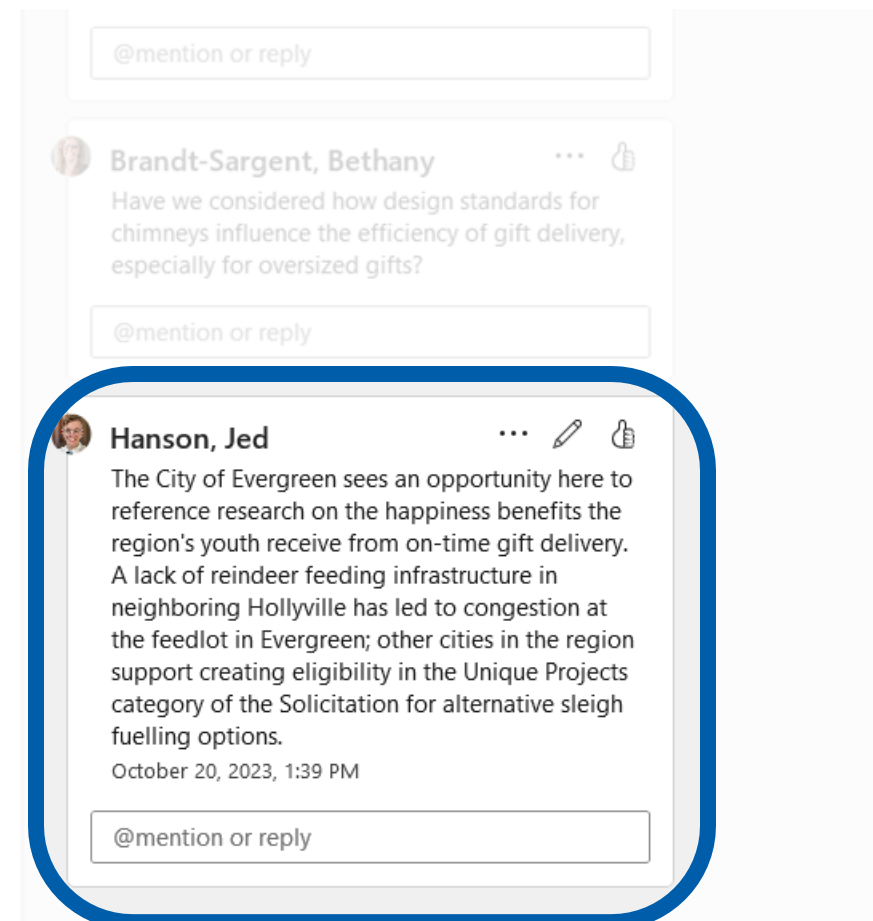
@mention or reply

Brandt-Sargent, Bethany

Have we considered how design standards for chimneys influence the efficiency of gift delivery, especially for oversized gifts?

@mention or reply

Hanson, Jed

The City of Evergreen sees an opportunity here to reference research on the happiness benefits the region's youth receive from on-time gift delivery. A lack of reindeer feeding infrastructure in neighboring Hollyville has led to congestion at the feedlot in Evergreen; other cities in the region support creating eligibility in the Unique Projects category of the Solicitation for alternative sleigh fuelling options.

October 20, 2023, 1:39 PM

@mention or reply